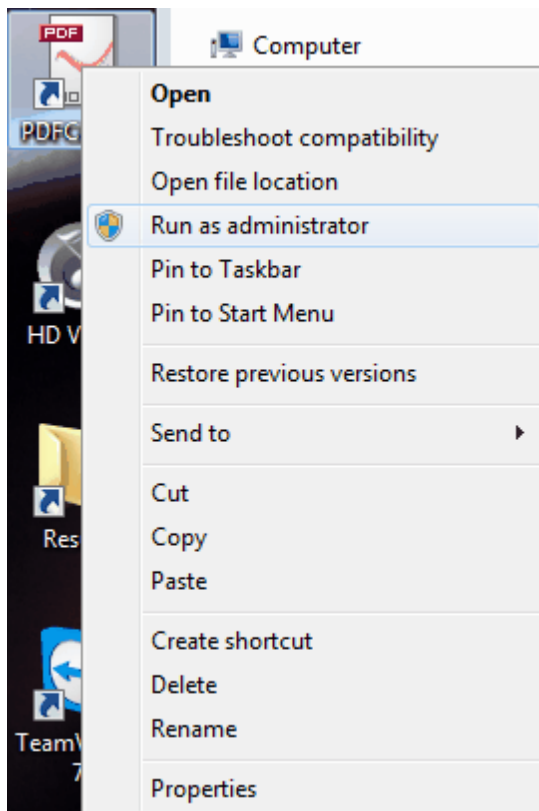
PDF
PDFC
Computer
Open
Troubleshoot compatibility
Open file location
Run as administrator
Pin to Taskbar
Pin to Start Menu
HD V
Restore previous versions
Send to
Cut
Res
Copy
Paste
Create shortcut
Delete
Rename
TeamV
7
Properties